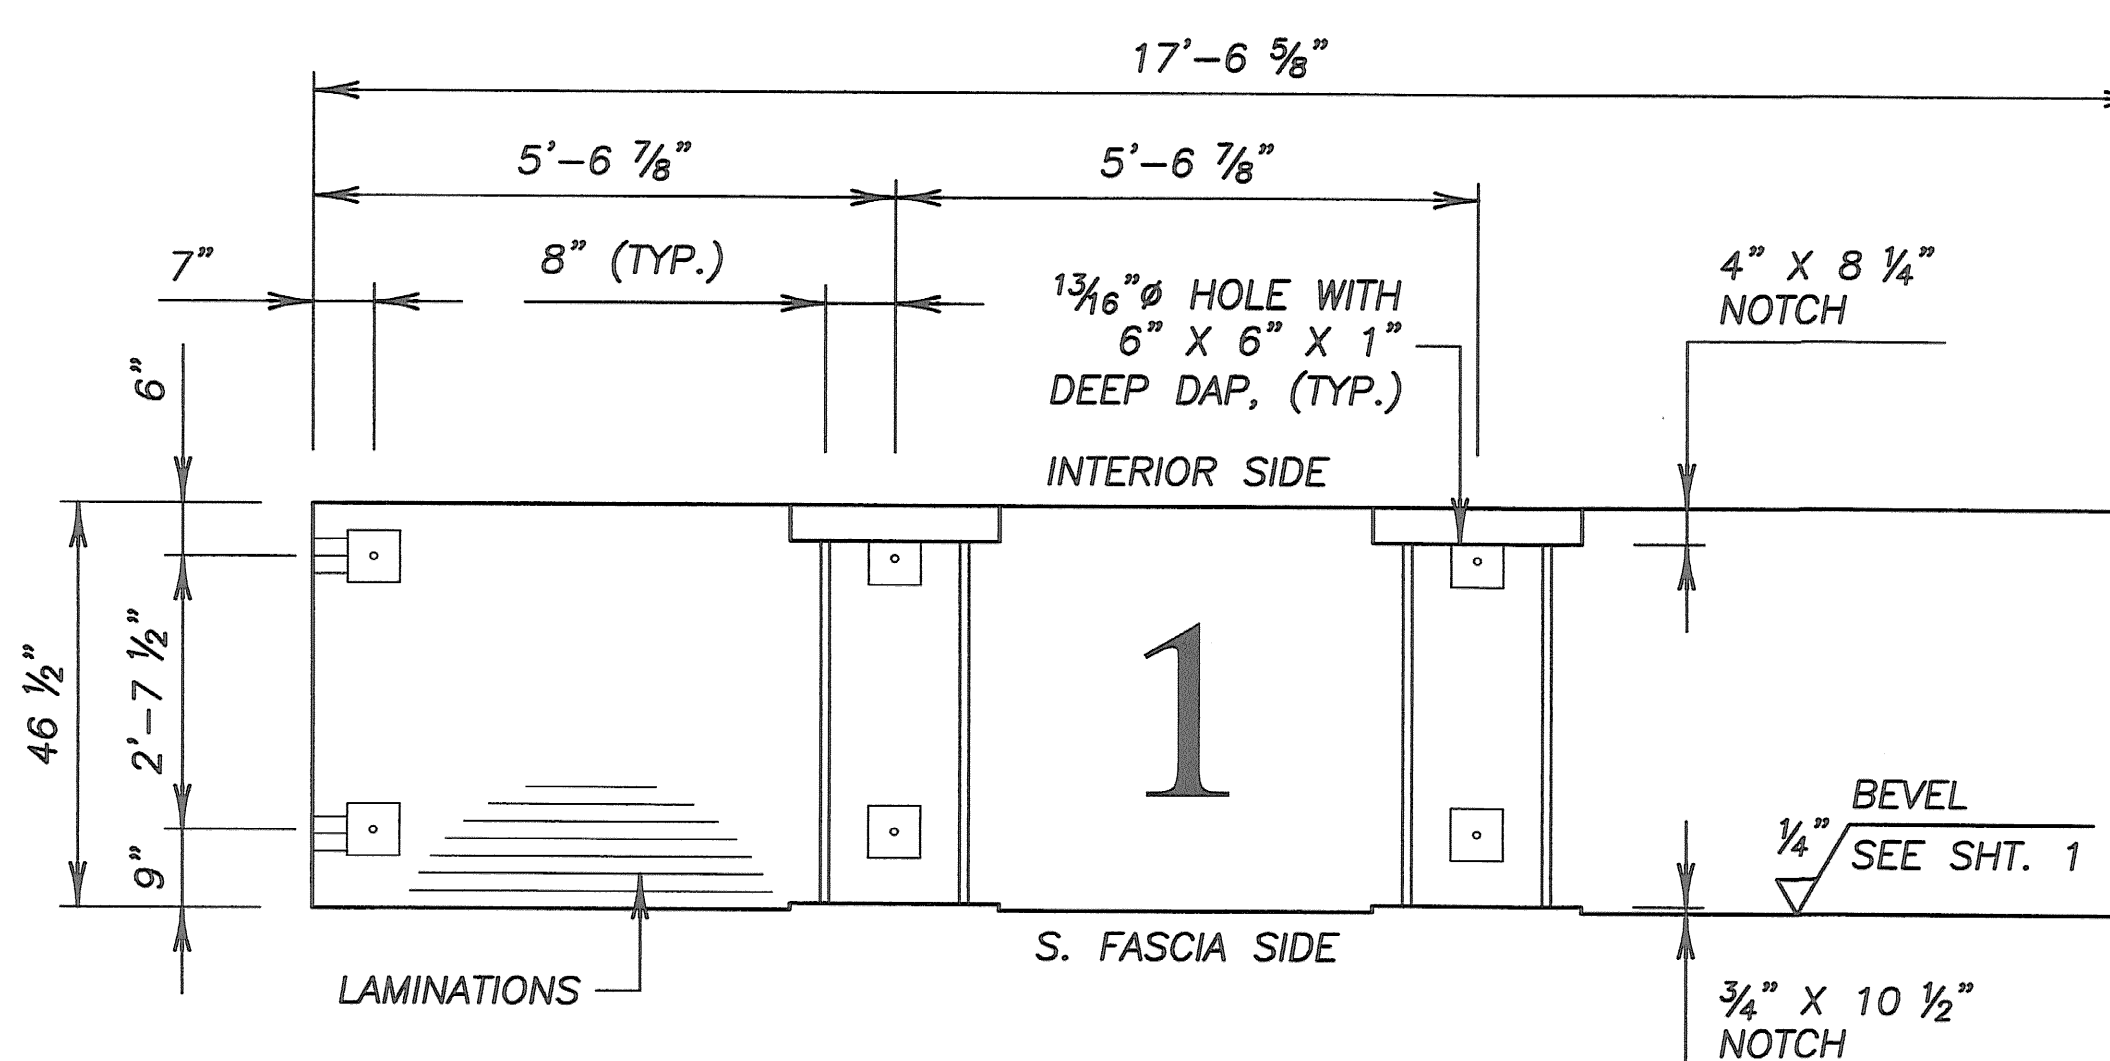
17'-6 $\frac{5}{8}$"

5'-6 $\frac{7}{8}$"

5'-6 $\frac{7}{8}$"

7"

8" (TYP.)

$\frac{13}{16}$"ø HOLE WITH 6" X 6" X 1" DEEP DAP, (TYP.)

4" X 8 $\frac{1}{4}$" NOTCH

6"

INTERIOR SIDE

46 $\frac{1}{2}$"

2'-7 $\frac{1}{2}$"

1

BEVEL

$\frac{1}{4}$"

SEE SHT. 1

9"

S. FASCIA SIDE

LAMINATIONS

$\frac{3}{4}$" X 10 $\frac{1}{2}$" NOTCH